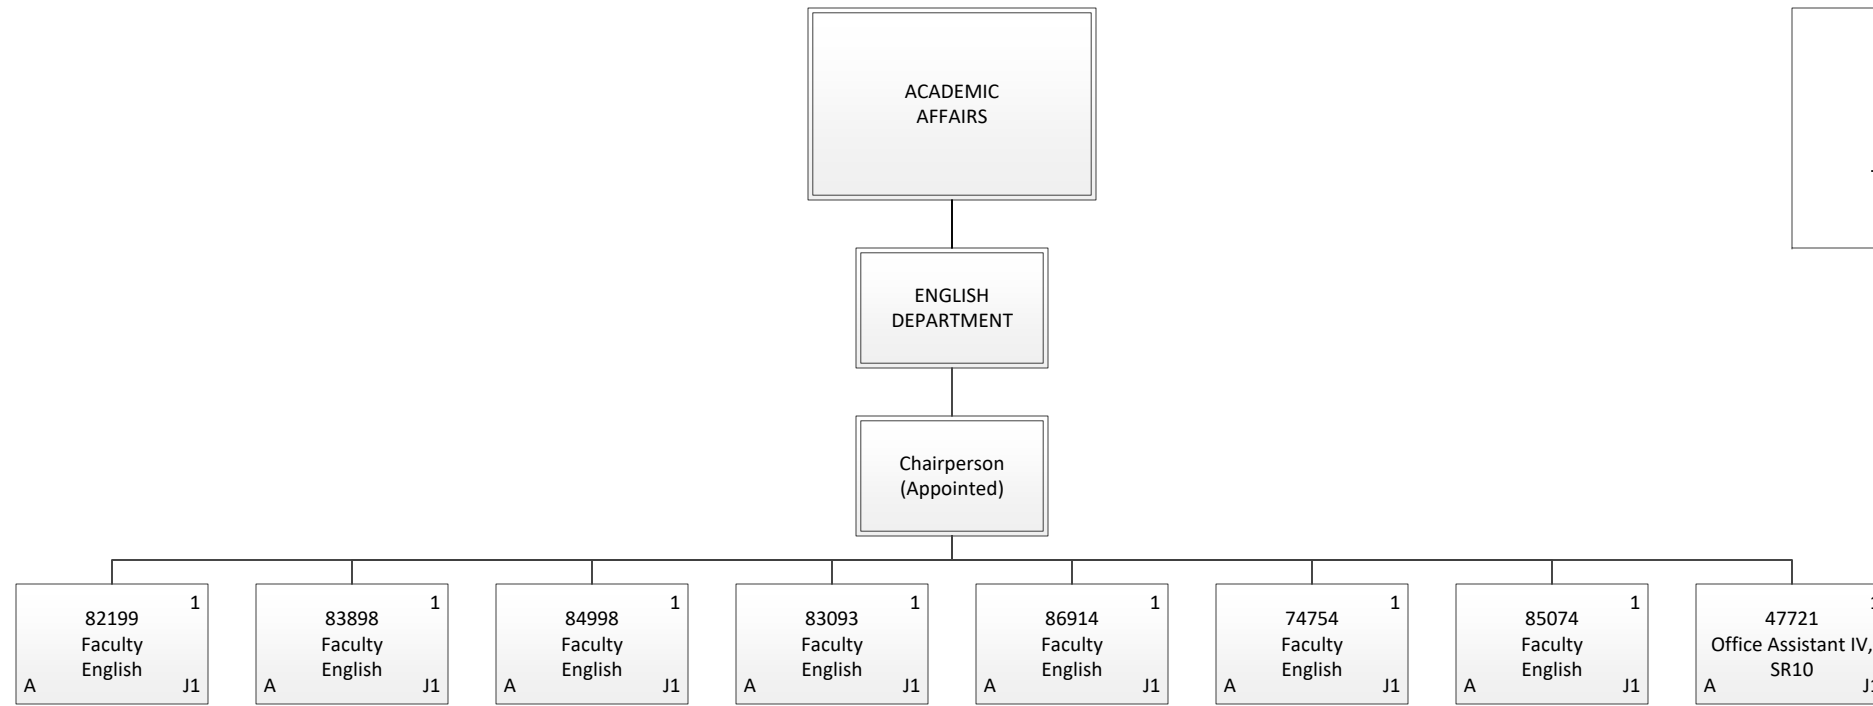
ACADEMIC AFFAIRS

ENGLISH DEPARTMENT

Chairperson (Appointed)

1
82199
Faculty
English
A J1

1
83898
Faculty
English
A J1

1
84998
Faculty
English
A J1

1
83093
Faculty
English
A J1

1
86914
Faculty
English
A J1

1
74754
Faculty
English
A J1

1
85074
Faculty
English
A J1

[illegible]
47721
Office Assistant IV,
SR10
A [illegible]